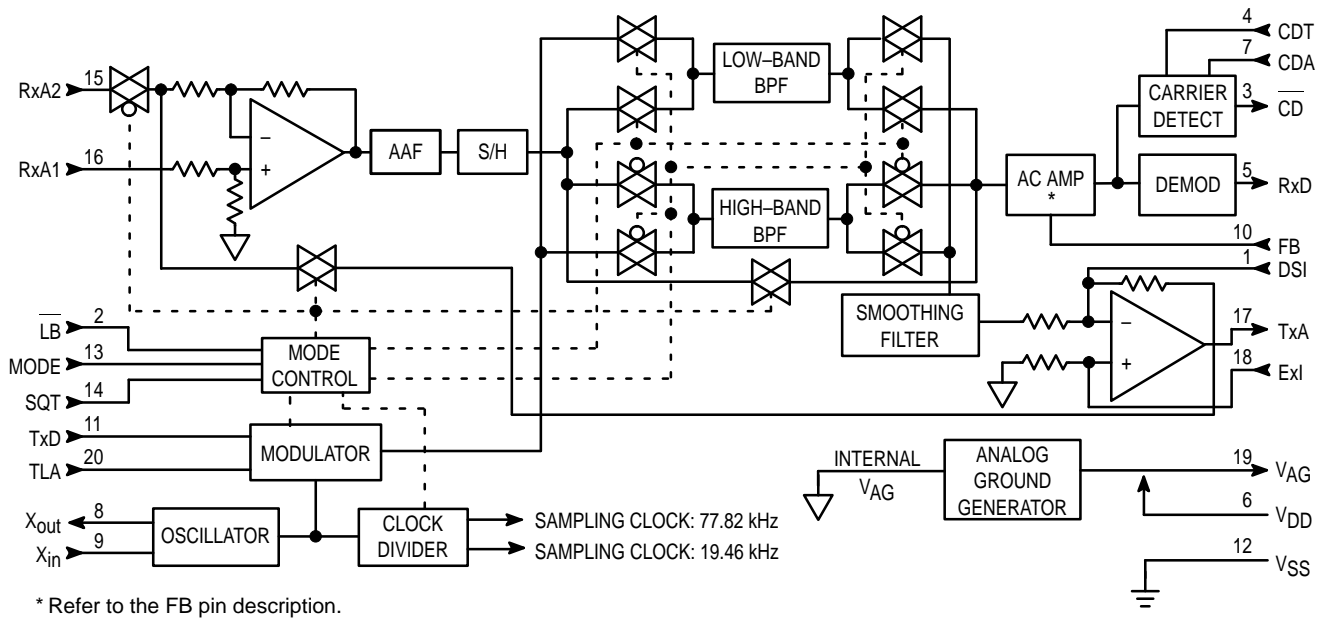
RxA2 15
RxA1 16
AAF
S/H
LOW–BAND BPF
HIGH–BAND BPF
4 CDT
7 CDA
CARRIER DETECT
3 $\overline{CD}$
AC AMP *
DEMOD
5 RxD
10 FB
1 DSI
SMOOTHING FILTER
17 TxA
18 ExI
$\overline{LB}$ 2
MODE 13
SQT 14
MODE CONTROL
TxD 11
TLA 20
MODULATOR
$X_{out}$ 8
$X_{in}$ 9
OSCILLATOR
CLOCK DIVIDER
SAMPLING CLOCK: 77.82 kHz
SAMPLING CLOCK: 19.46 kHz
INTERNAL $V_{AG}$
ANALOG GROUND GENERATOR
19 $V_{AG}$
6 $V_{DD}$
12 $V_{SS}$
* Refer to the FB pin description.